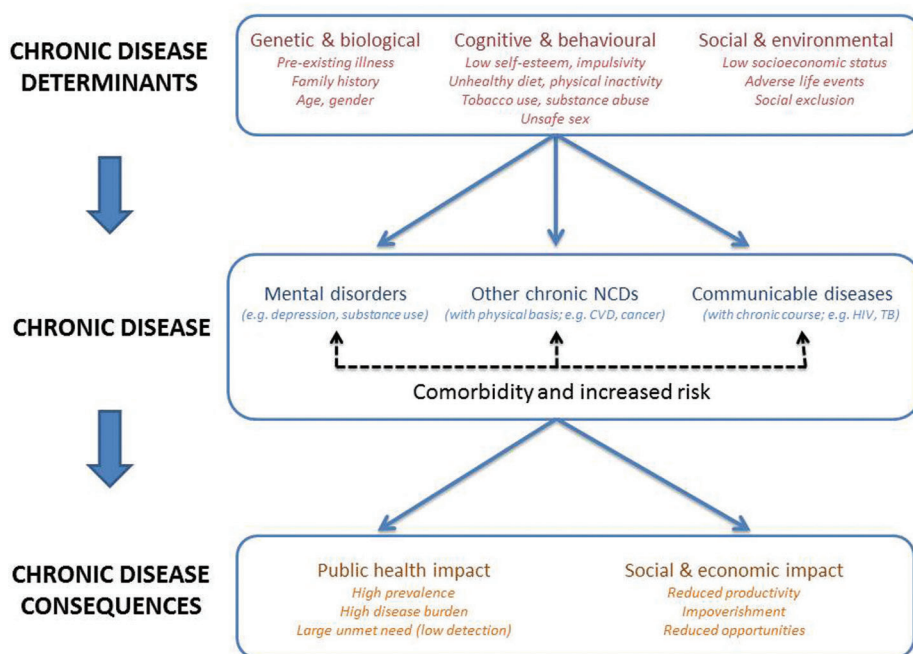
CHRONIC DISEASE DETERMINANTS

Genetic & biological
Pre-existing illness
Family history
Age, gender

Cognitive & behavioural
Low self-esteem, impulsivity
Unhealthy diet, physical inactivity
Tobacco use, substance abuse
Unsafe sex

Social & environmental
Low socioeconomic status
Adverse life events
Social exclusion

CHRONIC DISEASE

Mental disorders
(e.g. depression, substance use)

Other chronic NCDs
(with physical basis; e.g. CVD, cancer)

Communicable diseases
(with chronic course; e.g. HIV, TB)

Comorbidity and increased risk

CHRONIC DISEASE CONSEQUENCES

Public health impact
High prevalence
High disease burden
Large unmet need (low detection)

Social & economic impact
Reduced productivity
Impoverishment
Reduced opportunities